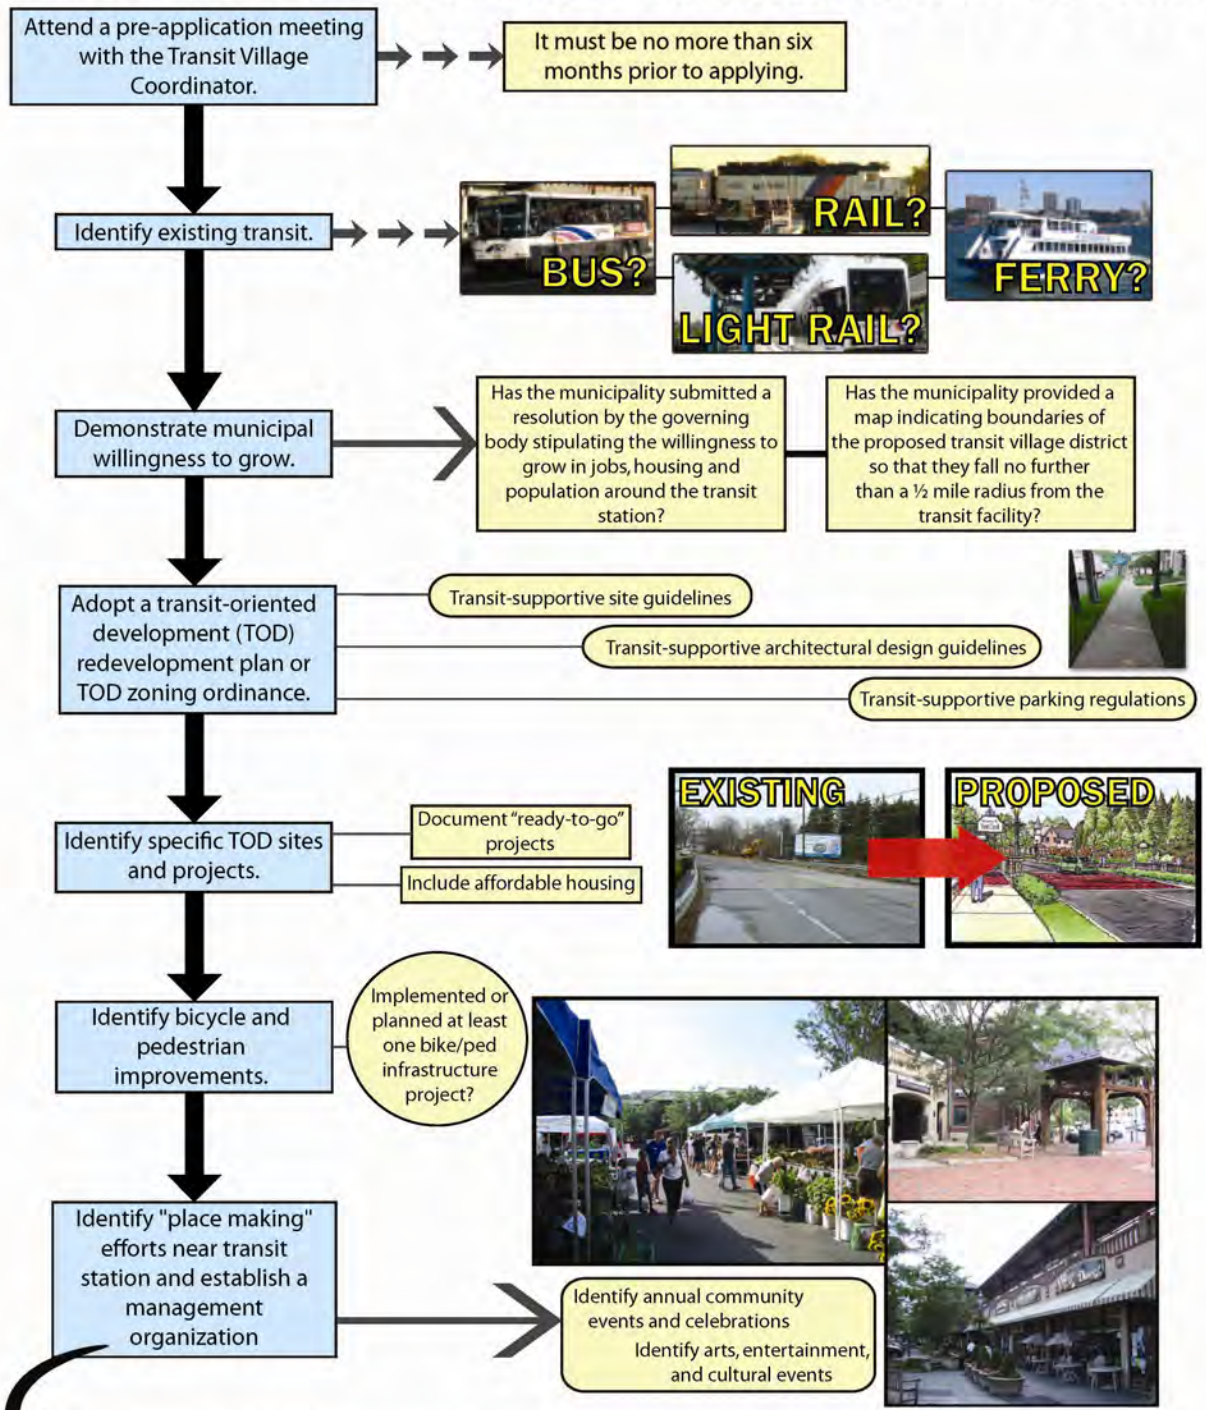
Attend a pre-application meeting with the Transit Village Coordinator.

It must be no more than six months prior to applying.

Identify existing transit.

BUS?

RAIL?

LIGHT RAIL?

FERRY?

Demonstrate municipal willingness to grow.

Has the municipality submitted a resolution by the governing body stipulating the willingness to grow in jobs, housing and population around the transit station?

Has the municipality provided a map indicating boundaries of the proposed transit village district so that they fall no further than a ½ mile radius from the transit facility?

Adopt a transit-oriented development (TOD) redevelopment plan or TOD zoning ordinance.

Transit-supportive site guidelines

Transit-supportive architectural design guidelines

Transit-supportive parking regulations

EXISTING

PROPOSED

Identify specific TOD sites and projects.

Document "ready-to-go" projects

Include affordable housing

Identify bicycle and pedestrian improvements.

Implemented or planned at least one bike/ped infrastructure project?

Identify "place making" efforts near transit station and establish a management organization

Identify annual community events and celebrations

Identify arts, entertainment, and cultural events